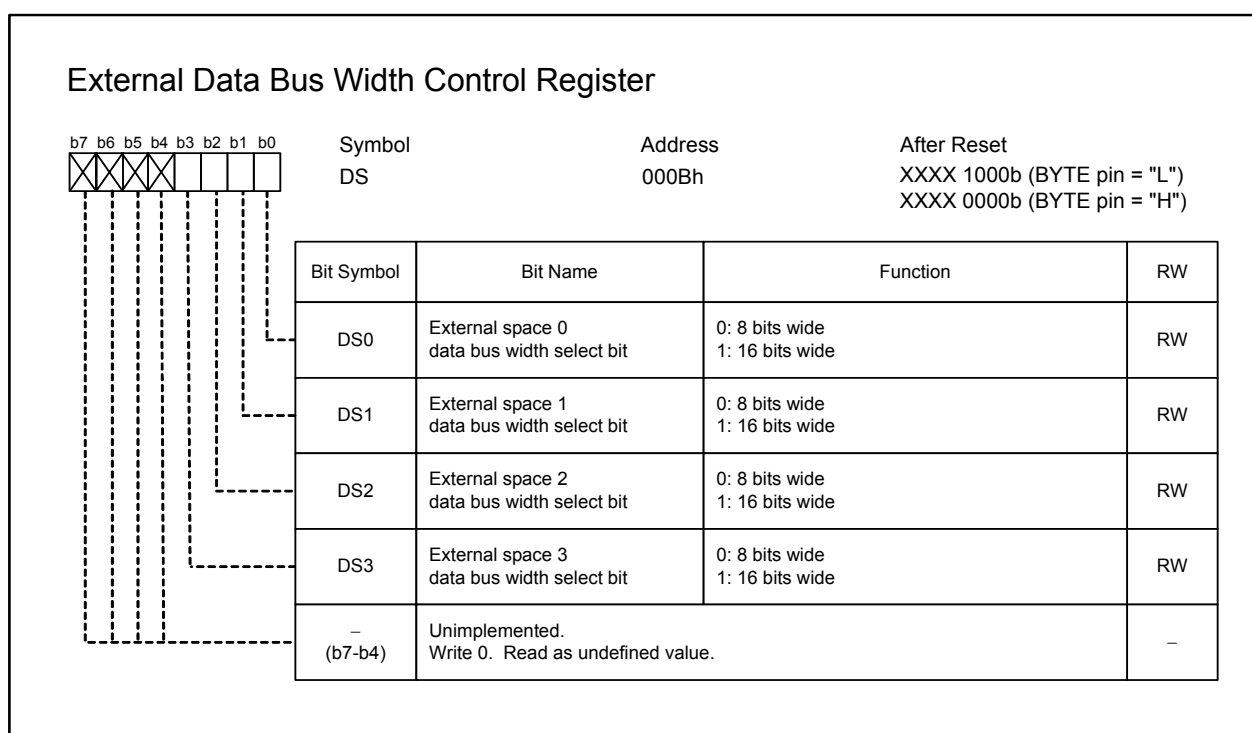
External Data Bus Width Control Register

b7 b6 b5 b4 b3 b2 b1 b0

Symbol
DS

Address
000Bh

After Reset
XXXX 1000b (BYTE pin = "L")
XXXX 0000b (BYTE pin = "H")

| Bit Symbol | Bit Name | Function | RW |
|---|---|---|---|
| DS0 | External space 0 data bus width select bit | 0: 8 bits wide 1: 16 bits wide | RW |
| DS1 | External space 1 data bus width select bit | 0: 8 bits wide 1: 16 bits wide | RW |
| DS2 | External space 2 data bus width select bit | 0: 8 bits wide 1: 16 bits wide | RW |
| DS3 | External space 3 data bus width select bit | 0: 8 bits wide 1: 16 bits wide | RW |
| − (b7-b4) | Unimplemented. Write 0. Read as undefined value. | | − |